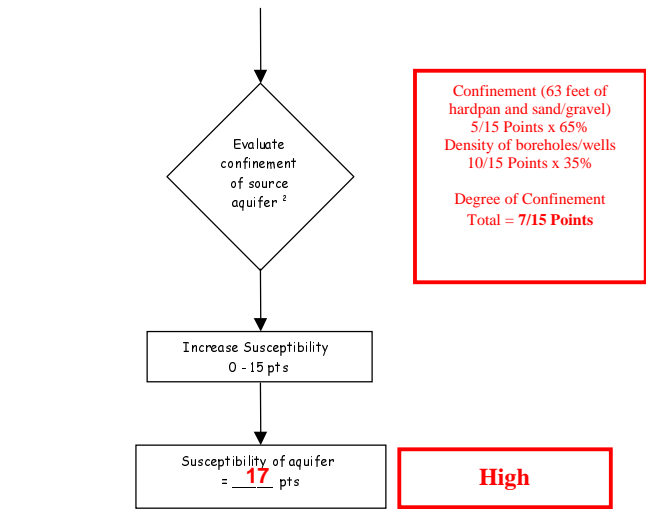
Evaluate confinement of source aquifer $^2$

Confinement (63 feet of hardpan and sand/gravel)
5/15 Points x 65%
Density of boreholes/wells
10/15 Points x 35%

Degree of Confinement
Total = **7/15 Points**

Increase Susceptibility
0 - 15 pts

Susceptibility of aquifer
= 17 pts

High